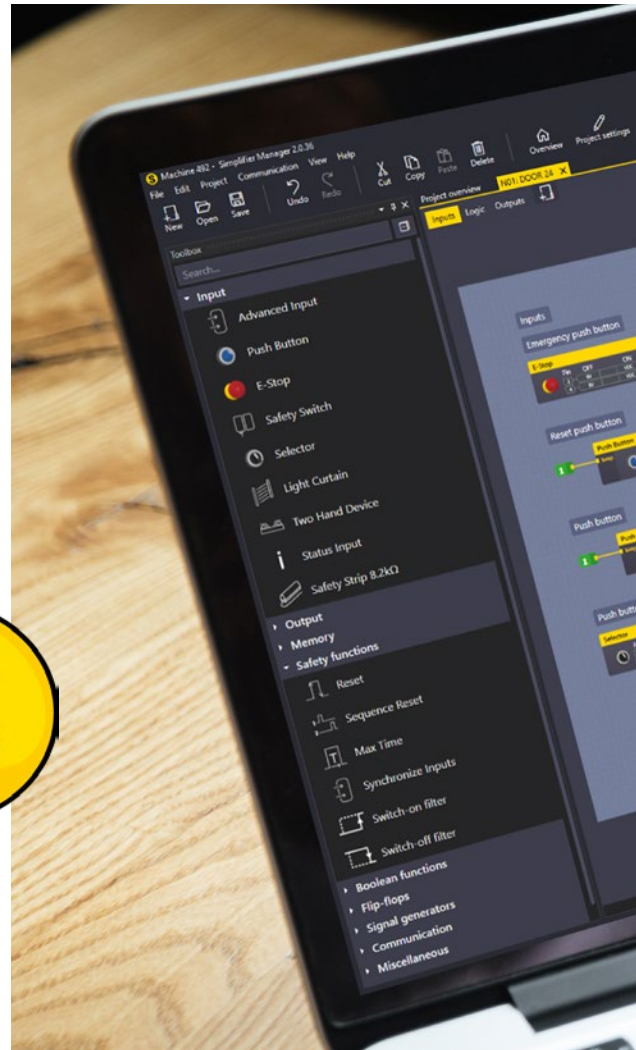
Machine #92 - Simplifier Manager 2.0.36
File Edit Project Communication View Help
New Open Save Undo Redo Cut Copy Paste Delete Overview Project settings
Toolbox
Search...
Input
Advanced Input
Push Button
E-Stop
Safety Switch
Selector
Light Curtain
Two Hand Device
Status Input
Safety Strip 8.2kΩ
Output
Memory
Safety functions
Reset
Sequence Reset
Max Time
Synchronize Inputs
Switch-on filter
Switch-off filter
Boolean functions
Flip-flops
Signal generators
Communication
Miscellaneous
Project overview N01: DOOR 24
Inputs Logic Outputs
Inputs
Emergency push button
E-Stop
Reset push button
Push Button
Push button
Push button
Selector